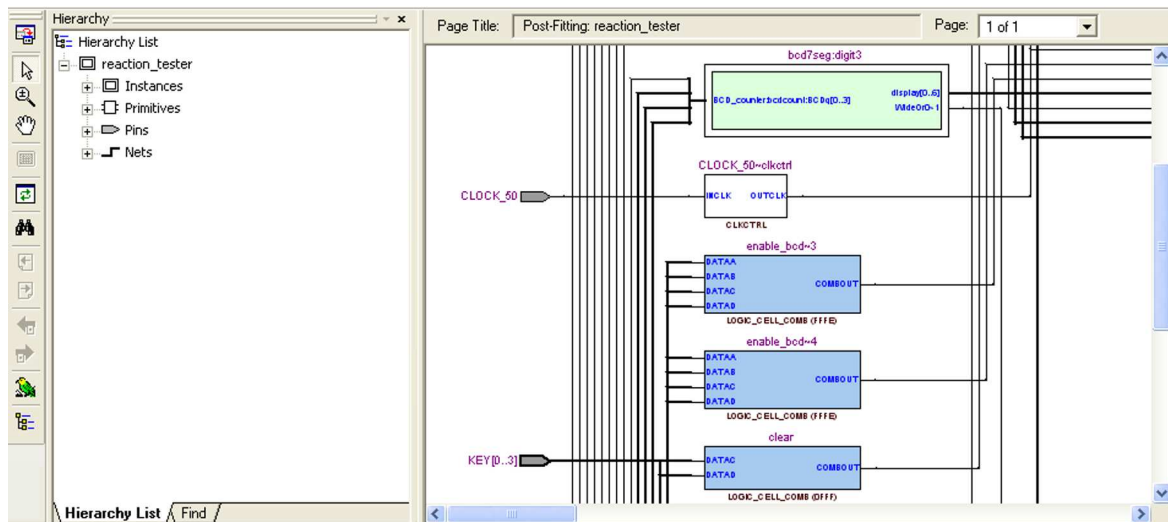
Hierarchy

Hierarchy List

reaction_tester

Instances

Primitives

Pins

Nets

Hierarchy List

Find

Page Title: Post-Fitting: reaction_tester

Page: 1 of 1

bcd7seg:digit3

BCD_counter:bcdcount:BCDq[0..3]

display[0..6]

WideOr0~1

CLOCK_50~clkctrl

CLOCK_50

INCLK

OUTCLK

CLKCTRL

enable_bcd~3

DATAA

DATAB

DATAC

DATAD

COMBOUT

LOGIC_CELL_COMB (FFFE)

enable_bcd~4

DATAA

DATAB

DATAC

DATAD

COMBOUT

LOGIC_CELL_COMB (FFFE)

clear

KEY[0..3]

DATAC

DATAD

COMBOUT

LOGIC_CELL_COMB (0FFF)